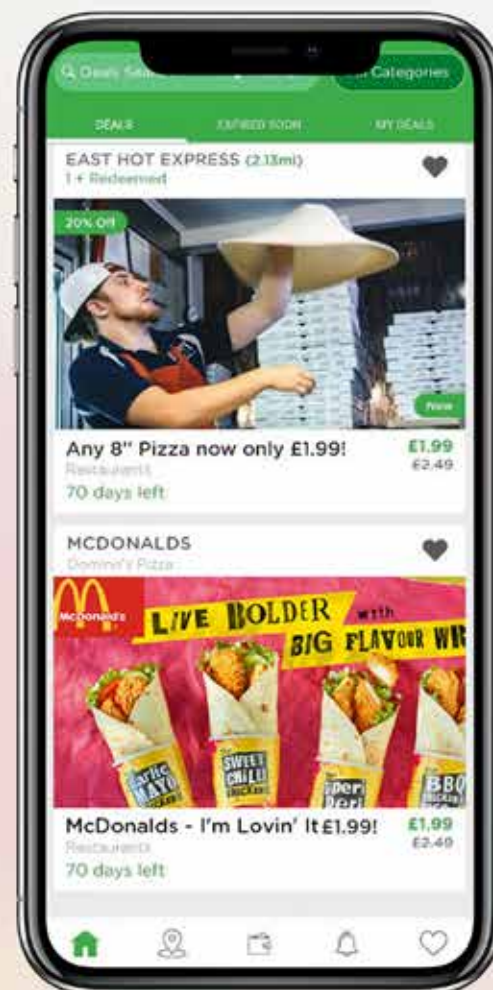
Deals Se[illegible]

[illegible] Categories

DEALS

EXPIRED SOON

MY DEALS

EAST HOT EXPRESS (2.13mi)

1 + Redeemed

20% Off

New

Any 8" Pizza now only £1.99!

£1.99

£2.49

Restaurants

70 days left

MCDONALDS

Domino's Pizza

McDonald's

LIVE BOLDER with BIG FLAVOUR WR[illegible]

Garlic Mayo

Sweet Chilli Chicken

Peri Peri

BBQ

McDonalds - I'm Lovin' It £1.99!

£1.99

£2.49

Restaurants

70 days left